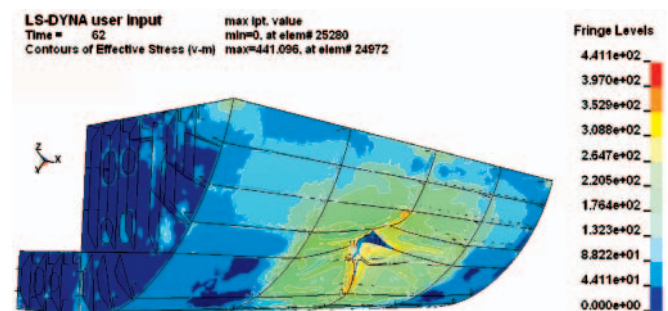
LS-DYNA user input
Time = 62
Contours of Effective Stress (v-m)

max ipt. value
min=0, at elem# 25280
max=441.096, at elem# 24972

Fringe Levels
4.411e+02
3.970e+02
3.529e+02
3.088e+02
2.647e+02
2.205e+02
1.764e+02
1.323e+02
8.822e+01
4.411e+01
0.000e+00

Z
Y X